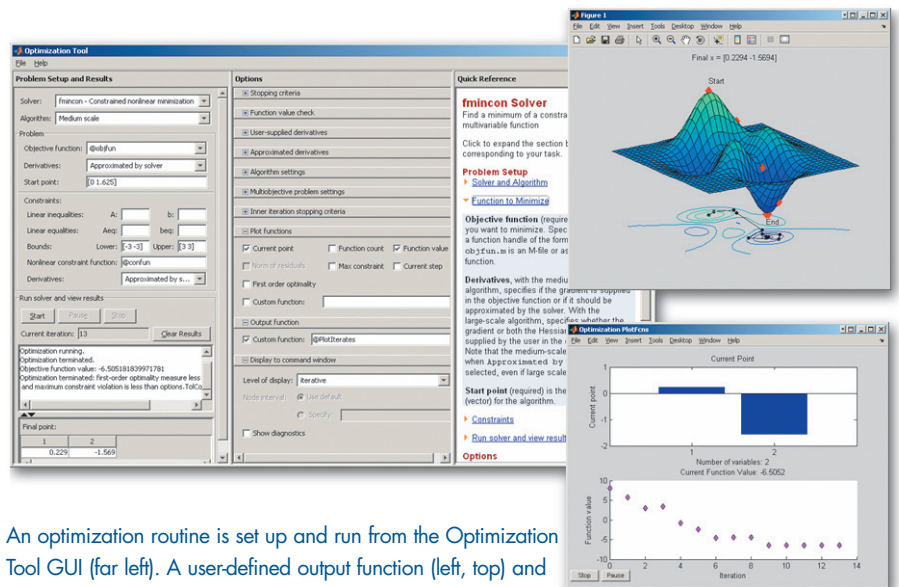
Optimization Tool
File Help
Problem Setup and Results
Solver: fmincon - Constrained nonlinear minimization
Algorithm: Medium scale
Problem
Objective function: @objfun
Derivatives: Approximated by solver
Start point: [0 1.625]
Constraints:
Linear inequalities: A: b:
Linear equalities: Aeq: beq:
Bounds: Lower: [-3 -3] Upper: [3 3]
Nonlinear constraint function: @confun
Derivatives: Approximated by s...
Run solver and view results
Start Pause Stop
Current iteration: 13 Clear Results
Optimization running.
Optimization terminated.
Objective function value: -6.505181839971781
Optimization terminated: first-order optimality measure less and maximum constraint violation is less than options.TolCo
Final point:
| 1 | 2 |
|---|---|
| 0.229 | -1.569 |

Options
Stopping criteria
Function value check
User-supplied derivatives
Approximated derivatives
Algorithm settings
Multiobjective problem settings
Inner iteration stopping criteria
Plot functions
Current point Function count Function value
Norm of residuals Max constraint Current step
First order optimality
Custom function:
Output function
Custom function: @PlotIterates
Display to command window
Level of display: iterative
Node interval: Use default
Specify:
Show diagnostics

Quick Reference
fmincon Solver
Find a minimum of a constra multivariable function
Click to expand the section b corresponding to your task.
Problem Setup
Solver and Algorithm
Function to Minimize
Objective function (require you want to minimize. Spec a function handle of the form objfun.m is an M-file or as function.
Derivatives, with the mediu algorithm, specifies if the gradient is supplied in the objective function or if it should be approximated by the solver. With the large-scale algorithm, specifies whether the gradient or both the Hessian supplied by the user in the Note that the medium-scale when Approximated by selected, even if large scal
Start point (required) is the (vector) for the algorithm.
Constraints
Run solver and view result
Options

Figure 1
File Edit View Insert Tools Desktop Window Help
Final x = [0.2294 -1.5694]
Start
End

Optimization PlotFcns
File Edit View Insert Tools Desktop Window Help
Current Point
Current point
1 2
Number of variables: 2
Current Function Value: -6.6052
Function value
Iteration
Stop Pause

An optimization routine is set up and run from the Optimization Tool GUI (far left). A user-defined output function (left, top) and